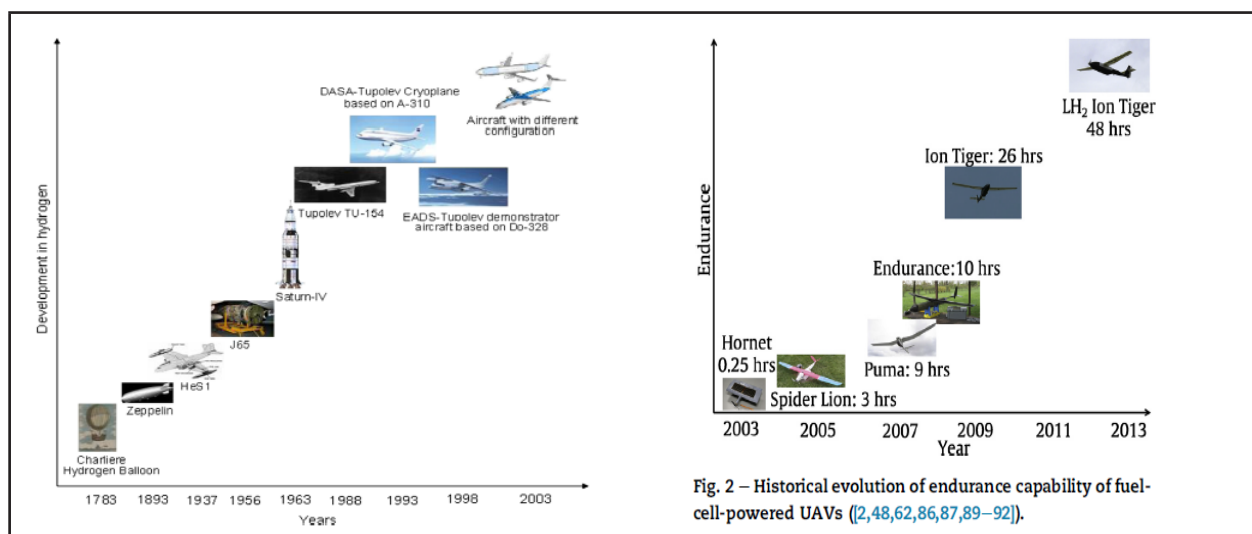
Development in hydrogen

DASA-Tupolev Cryoplane based on A-310

Aircraft with different configuration

Tupolev TU-154

EADS-Tupolev demonstrator aircraft based on Do-328

Saturn-IV

J65

HeS1

Zeppelin

Charliere Hydrogen Balloon

1783 1893 1937 1956 1963 1988 1993 1998 2003

Years

Endurance

LH$_2$ Ion Tiger 48 hrs

Ion Tiger: 26 hrs

Endurance:10 hrs

Hornet 0.25 hrs

Puma: 9 hrs

Spider Lion: 3 hrs

2003 2005 2007 2009 2011 2013

Year

Fig. 2 – Historical evolution of endurance capability of fuel-cell-powered UAVs ([2,48,62,86,87,89–92]).